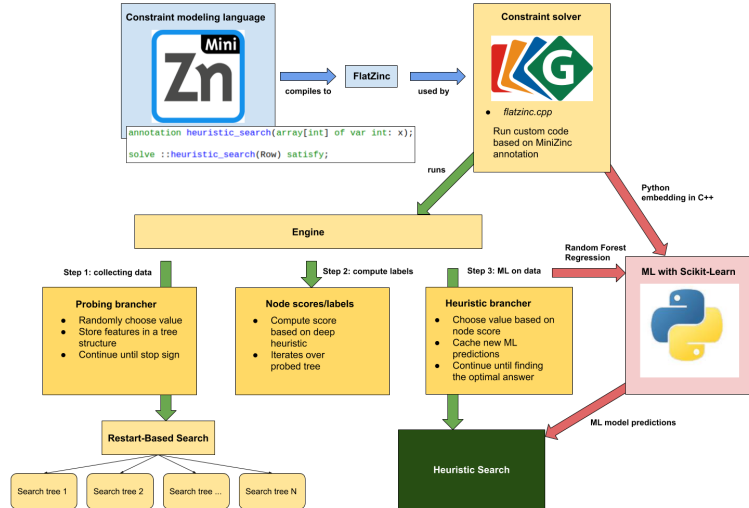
Constraint modeling language

Mini
Zn

compiles to

FlatZinc

used by

Constraint solver

G

flatzinc.cpp

Run custom code based on MiniZinc annotation

annotation heuristic_search(array[int] of var int: x);

solve ::heuristic_search(Row) satisfy;

runs

Python embedding in C++

Engine

Random Forest Regression

Step 1: collecting data

Step 2: compute labels

Step 3: ML on data

ML with Scikit-Learn

Probing brancher
- Randomly choose value
- Store features in a tree structure
- Continue until stop sign

Node scores/labels
- Compute score based on deep heuristic
- Iterates over probed tree

Heuristic brancher
- Choose value based on node score
- Cache new ML predictions
- Continue until finding the optimal answer

ML model predictions

Restart-Based Search

Heuristic Search

Search tree 1

Search tree 2

Search tree ...

Search tree N